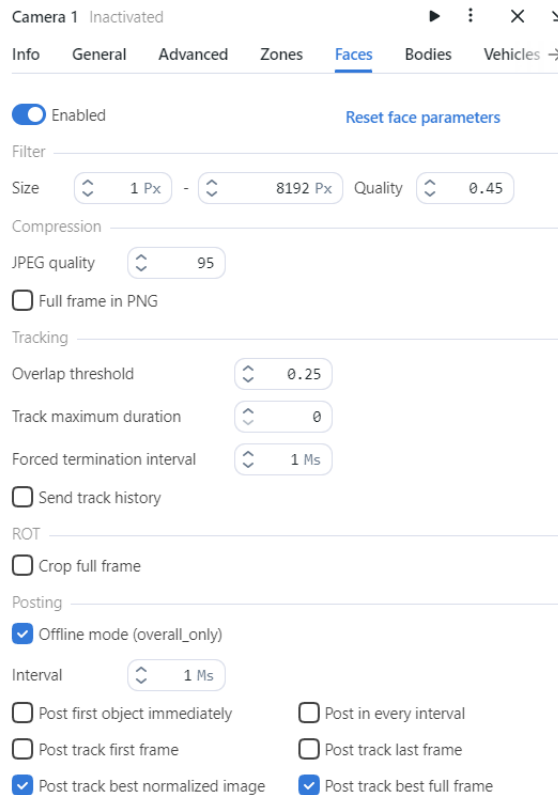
Camera 1 Inactivated

Info General Advanced Zones Faces Bodies Vehicles

Enabled

Reset face parameters

Filter

Size 1 Px - 8192 Px Quality 0.45

Compression

JPEG quality 95

Full frame in PNG

Tracking

Overlap threshold 0.25

Track maximum duration 0

Forced termination interval 1 Ms

Send track history

ROT

Crop full frame

Posting

Offline mode (overall_only)

Interval 1 Ms

Post first object immediately

Post in every interval

Post track first frame

Post track last frame

Post track best normalized image

Post track best full frame